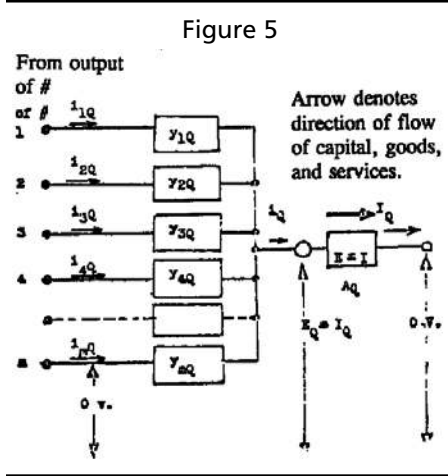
Figure 5

From output of # or β

1
2
3
4
n

$i_{1Q}$
$i_{2Q}$
$i_{3Q}$
$i_{4Q}$
$i_{nQ}$

$y_{1Q}$
$y_{2Q}$
$y_{3Q}$
$y_{4Q}$
$y_{nQ}$

0 v.

Arrow denotes direction of flow of capital, goods, and services.

$i_Q$

$I_Q$

$E = I$

$A_Q$

$E_Q = I_Q$

0 v.